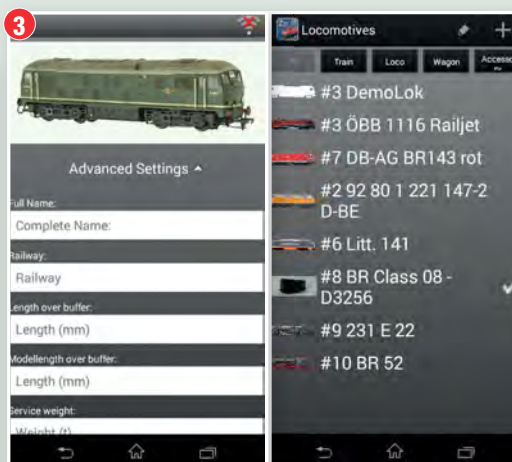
3

Advanced Settings ▲

Full Name:

Complete Name:

Railway:

Railway

Length over buffer:

Length (mm)

Modellength over buffer:

Length (mm)

Service weight:

Weight (t)

Locomotives

Train

Loco

Wagon

Accesso

#3 DemoLok

#3 ÖBB 1116 Railjet

#7 DB-AG BR143 rot

#2 92 80 1 221 147-2 D-BE

#6 Litt. 141

#8 BR Class 08 - D3256

#9 231 E 22

#10 BR 52